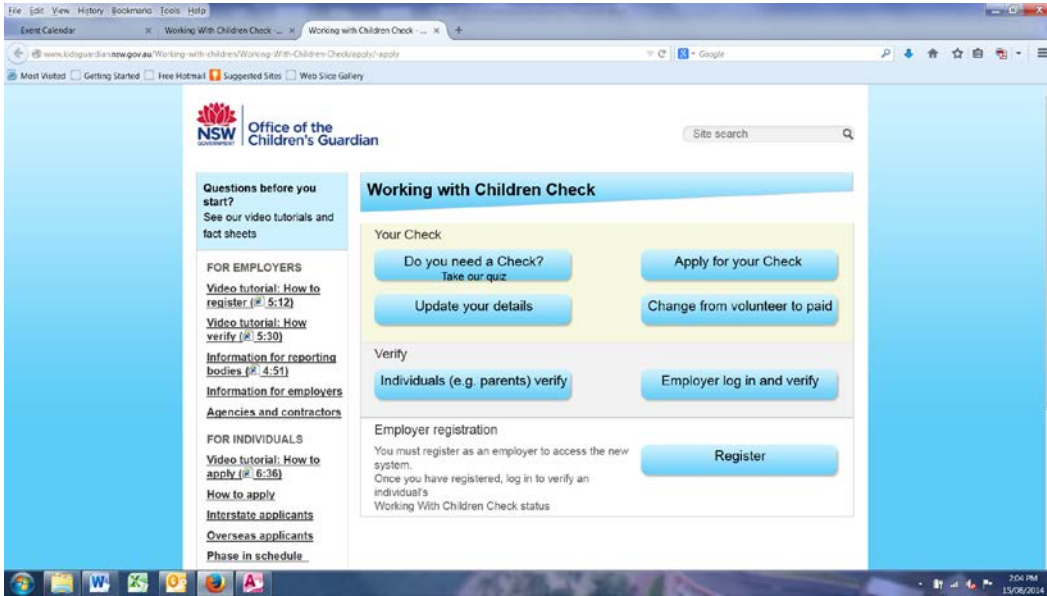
File Edit View History Bookmarks Tools Help

Event Calendar | Working With Children Check - ... | Working with Children Check - ...

www.kidsguardian.nsw.gov.au/Working-with-children/Working-With-Children-Check/apply/-apply

Google

Most Visited | Getting Started | Free Hotmail | Suggested Sites | Web Slice Gallery

NSW GOVERNMENT | Office of the Children's Guardian

Site search

Questions before you start?
See our video tutorials and fact sheets

FOR EMPLOYERS

Video tutorial: How to register (5:12)

Video tutorial: How verify (5:30)

Information for reporting bodies (4:51)

Information for employers

Agencies and contractors

FOR INDIVIDUALS

Video tutorial: How to apply (6:36)

How to apply

Interstate applicants

Overseas applicants

Phase in schedule

Working with Children Check

Your Check

Do you need a Check?
Take our quiz

Apply for your Check

Update your details

Change from volunteer to paid

Verify

Individuals (e.g. parents) verify

Employer log in and verify

Employer registration

You must register as an employer to access the new system.
Once you have registered, log in to verify an individual's
Working With Children Check status

Register

2:04 PM
15/08/2014